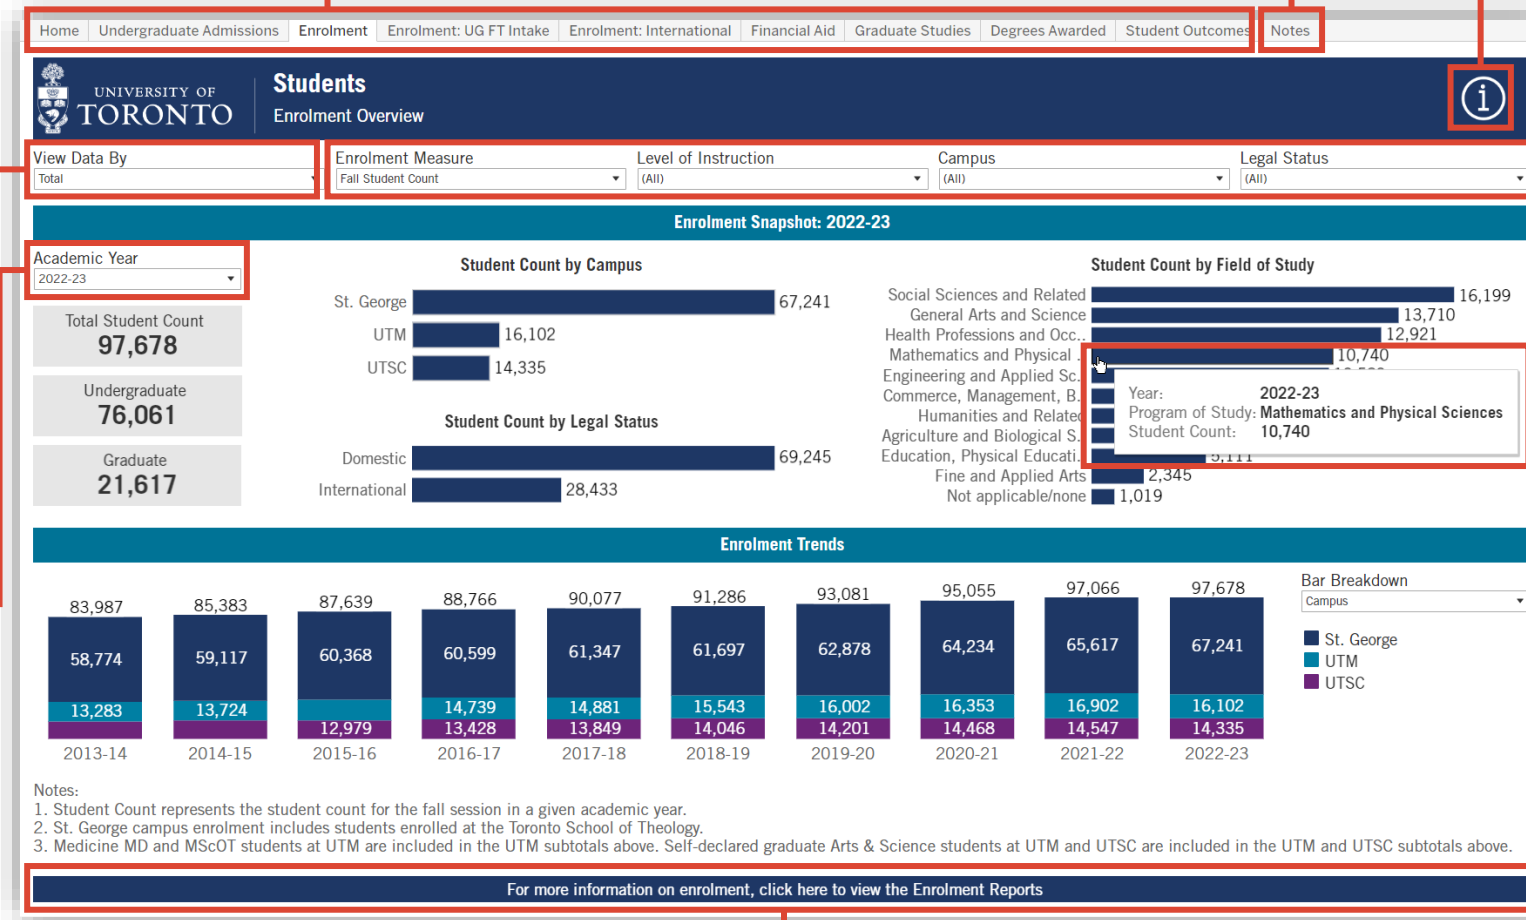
Home | Undergraduate Admissions | Enrolment | Enrolment: UG FT Intake | Enrolment: International | Financial Aid | Graduate Studies | Degrees Awarded | Student Outcomes | Notes

UNIVERSITY OF TORONTO

Students
Enrolment Overview

View Data By
Total

Enrolment Measure
Fall Student Count

Level of Instruction
(All)

Campus
(All)

Legal Status
(All)

Enrolment Snapshot: 2022-23

Academic Year
2022-23

Total Student Count
97,678

Undergraduate
76,061

Graduate
21,617

Student Count by Campus

St. George 67,241
UTM 16,102
UTSC 14,335

Student Count by Legal Status

Domestic 69,245
International 28,433

Student Count by Field of Study

Social Sciences and Related 16,199
General Arts and Science 13,710
Health Professions and Occ.. 12,921
Mathematics and Physical .. 10,740
Engineering and Applied Sc..
Commerce, Management, B..
Humanities and Related
Agriculture and Biological S..
Education, Physical Educati.. 5,111
Fine and Applied Arts 2,345
Not applicable/none 1,019

Year: 2022-23
Program of Study: Mathematics and Physical Sciences
Student Count: 10,740

Enrolment Trends

| | 2013-14 | 2014-15 | 2015-16 | 2016-17 | 2017-18 | 2018-19 | 2019-20 | 2020-21 | 2021-22 | 2022-23 |
|---|---|---|---|---|---|---|---|---|---|---|
| Total | 83,987 | 85,383 | 87,639 | 88,766 | 90,077 | 91,286 | 93,081 | 95,055 | 97,066 | 97,678 |
| St. George | 58,774 | 59,117 | 60,368 | 60,599 | 61,347 | 61,697 | 62,878 | 64,234 | 65,617 | 67,241 |
| UTM | 13,283 | 13,724 | | 14,739 | 14,881 | 15,543 | 16,002 | 16,353 | 16,902 | 16,102 |
| UTSC | | | 12,979 | 13,428 | 13,849 | 14,046 | 14,201 | 14,468 | 14,547 | 14,335 |

Bar Breakdown
Campus

St. George
UTM
UTSC

Notes:
1. Student Count represents the student count for the fall session in a given academic year.
2. St. George campus enrolment includes students enrolled at the Toronto School of Theology.
3. Medicine MD and MScOT students at UTM are included in the UTM subtotals above. Self-declared graduate Arts & Science students at UTM and UTSC are included in the UTM and UTSC subtotals above.

For more information on enrolment, click here to view the Enrolment Reports